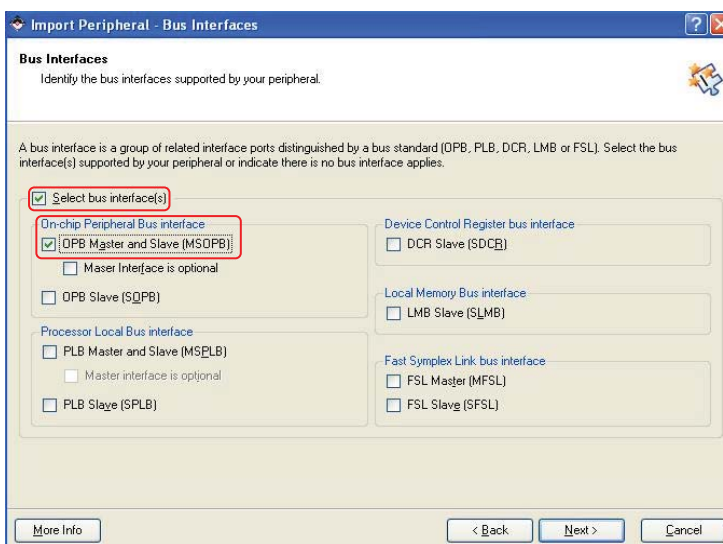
Import Peripheral - Bus Interfaces

?

Bus Interfaces

Identify the bus interfaces supported by your peripheral.

A bus interface is a group of related interface ports distinguished by a bus standard (OPB, PLB, DCR, LMB or FSL). Select the bus interface(s) supported by your peripheral or indicate there is no bus interface applies.

Select bus interface(s)

On-chip Peripheral Bus interface

OPB Master and Slave (MSOPB)

Maser Interface is optional

OPB Slave (SOPB)

Processor Local Bus interface

PLB Master and Slave (MSPLB)

Master interface is optional

PLB Slave (SPLB)

Device Control Register bus interface

DCR Slave (SDCR)

Local Memory Bus interface

LMB Slave (SLMB)

Fast Symplex Link bus interface

FSL Master (MFSL)

FSL Slave (SFSL)

More Info

< Back

Next >

Cancel